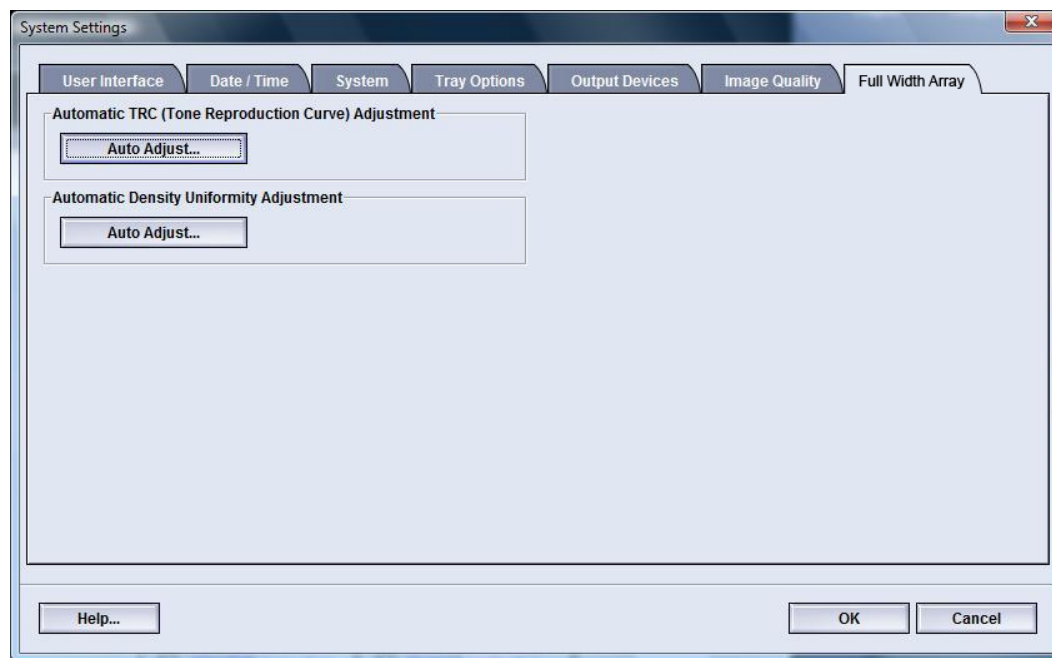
System Settings

User Interface
Date / Time
System
Tray Options
Output Devices
Image Quality
Full Width Array

Automatic TRC (Tone Reproduction Curve) Adjustment
Auto Adjust...

Automatic Density Uniformity Adjustment
Auto Adjust...

Help...
OK
Cancel